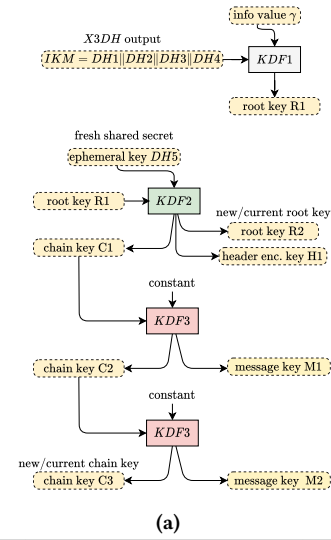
info value $\gamma$

$X3DH$ output

$IKM = DH1\|DH2\|DH3\|DH4$

$KDF1$

root key R1

fresh shared secret

ephemeral key $DH5$

root key R1

$KDF2$

new/current root key

root key R2

chain key C1

header enc. key H1

constant

$KDF3$

chain key C2

message key M1

constant

$KDF3$

new/current chain key

chain key C3

message key M2

(a)